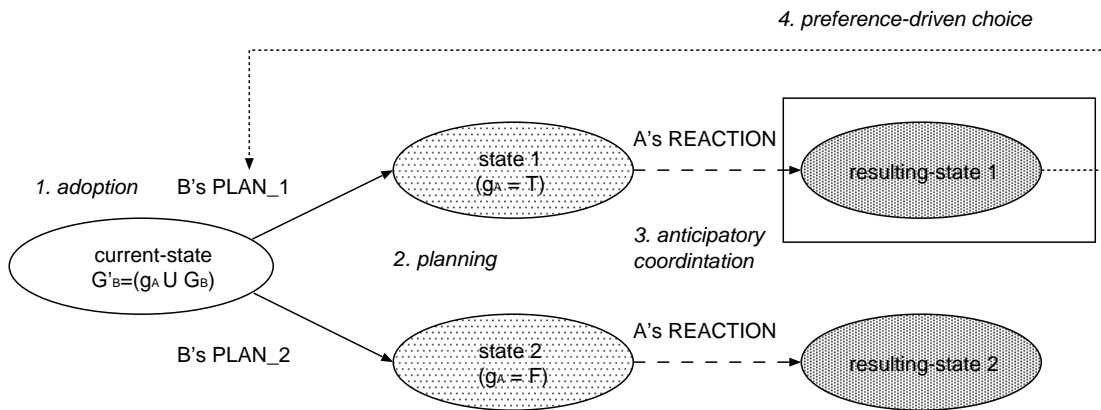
4. preference-driven choice

1. adoption

B's PLAN_1

state 1
($g_A$ = T)

A's REACTION

resulting-state 1

current-state
$G'_B$=($g_A$ U $G_B$)

2. planning

3. anticipatory coordintation

B's PLAN_2

state 2
($g_A$ = F)

A's REACTION

resulting-state 2